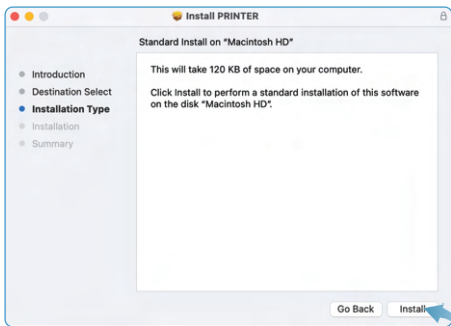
Install PRINTER

Standard Install on "Macintosh HD"

Introduction
Destination Select
Installation Type
Installation
Summary

This will take 120 KB of space on your computer.

Click Install to perform a standard installation of this software on the disk "Macintosh HD".

Go Back
Install